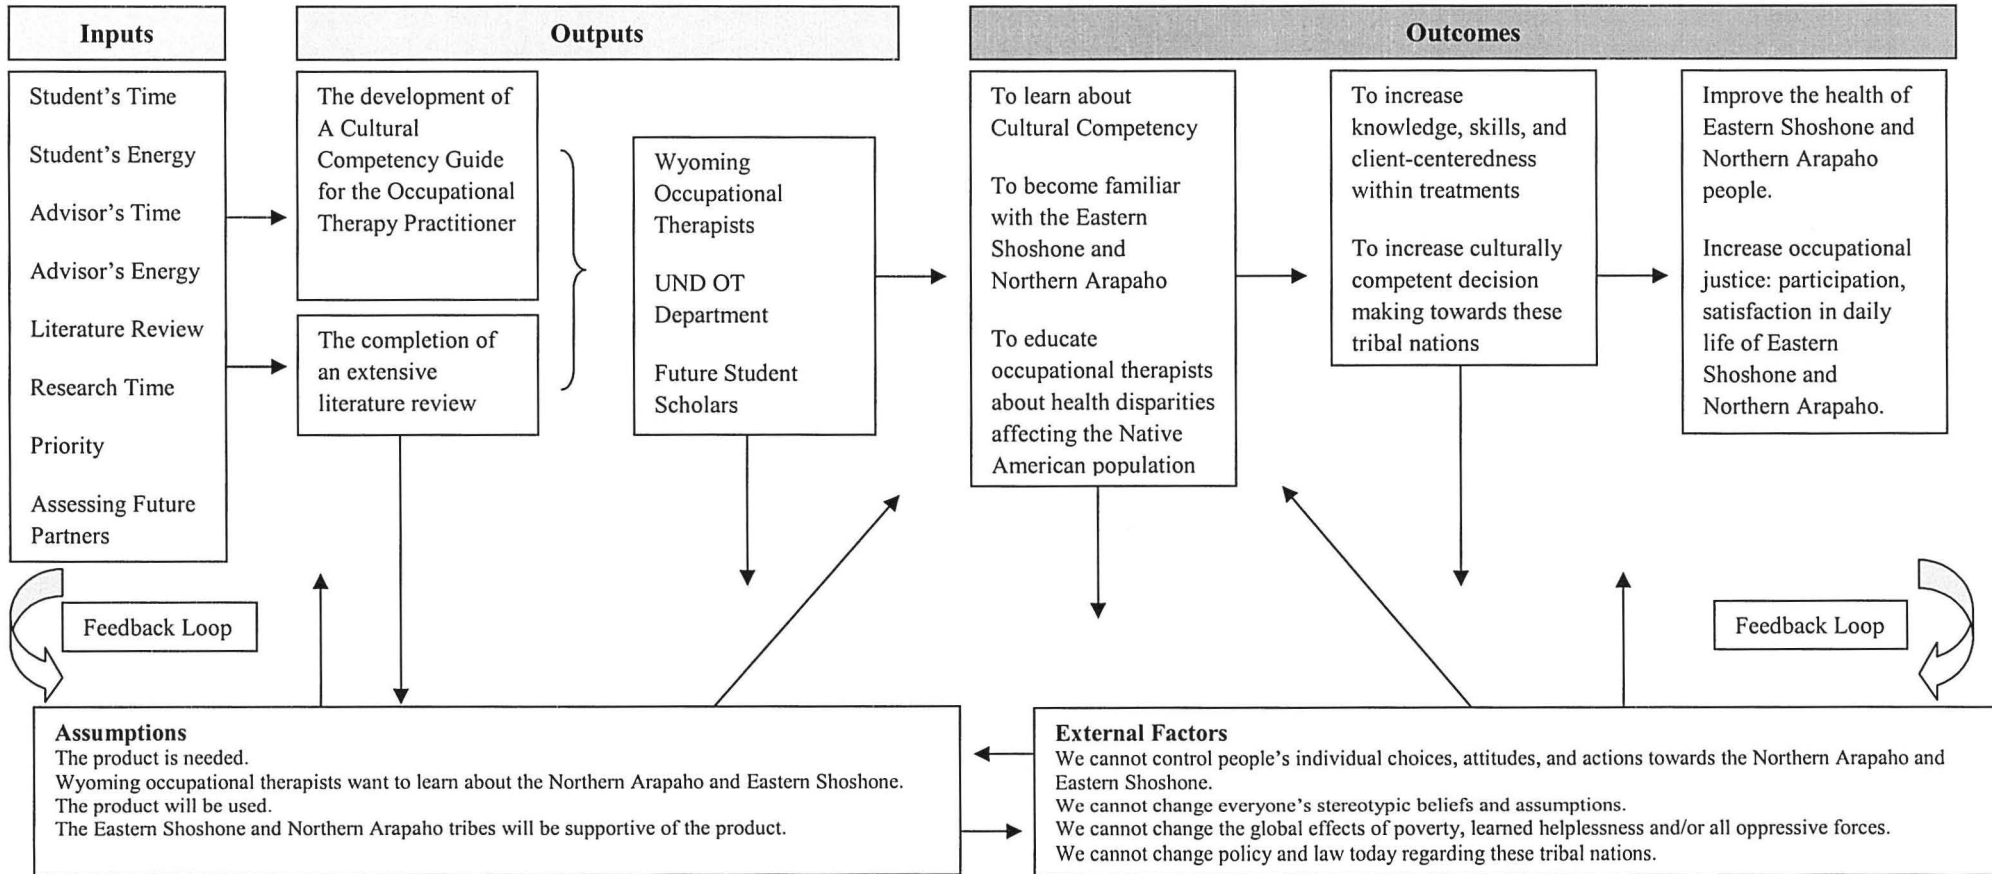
Inputs

Outputs

Outcomes

Student's Time

Student's Energy

Advisor's Time

Advisor's Energy

Literature Review

Research Time

Priority

Assessing Future Partners

The development of A Cultural Competency Guide for the Occupational Therapy Practitioner

The completion of an extensive literature review

Wyoming Occupational Therapists

UND OT Department

Future Student Scholars

To learn about Cultural Competency

To become familiar with the Eastern Shoshone and Northern Arapaho

To educate occupational therapists about health disparities affecting the Native American population

To increase knowledge, skills, and client-centeredness within treatments

To increase culturally competent decision making towards these tribal nations

Improve the health of Eastern Shoshone and Northern Arapaho people.

Increase occupational justice: participation, satisfaction in daily life of Eastern Shoshone and Northern Arapaho.

Feedback Loop

Feedback Loop

Assumptions
The product is needed.
Wyoming occupational therapists want to learn about the Northern Arapaho and Eastern Shoshone.
The product will be used.
The Eastern Shoshone and Northern Arapaho tribes will be supportive of the product.

External Factors
We cannot control people's individual choices, attitudes, and actions towards the Northern Arapaho and Eastern Shoshone.
We cannot change everyone's stereotypic beliefs and assumptions.
We cannot change the global effects of poverty, learned helplessness and/or all oppressive forces.
We cannot change policy and law today regarding these tribal nations.